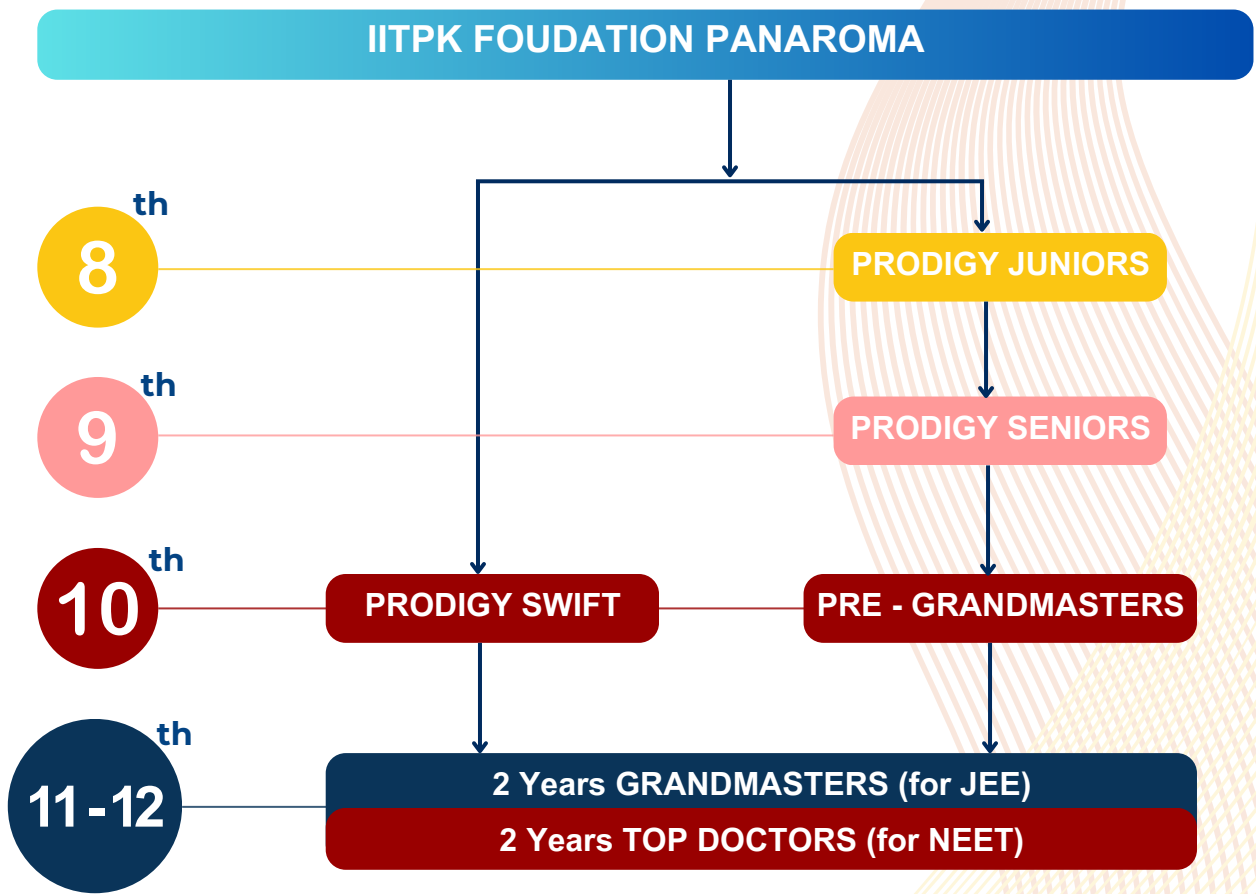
IITPK FOUDATION PANAROMA

$8^{th}$

PRODIGY JUNIORS

$9^{th}$

PRODIGY SENIORS

$10^{th}$

PRODIGY SWIFT

PRE - GRANDMASTERS

$11-12^{th}$

2 Years GRANDMASTERS (for JEE)

2 Years TOP DOCTORS (for NEET)